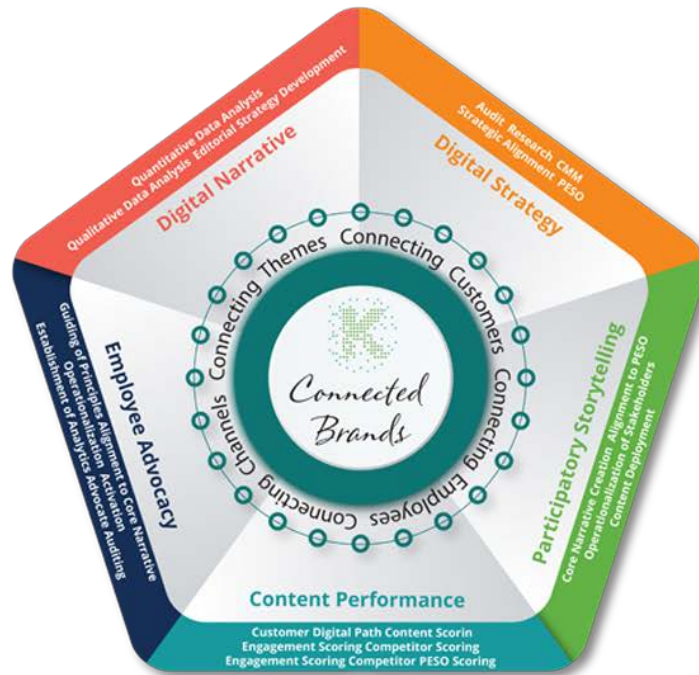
Quantitative Data Analysis
Qualitative Data Analysis Editorial Strategy Development

Digital Narrative

Audit Research CMM
Strategic Alignment PESO

Digital Strategy

Participatory Storytelling

Core Narrative Creation Alignment to PESO
Operationalization of Stakeholders
Content Deployment

Content Performance

Customer Digital Path Content Scorin
Engagement Scoring Competitor Scoring
Engagement Scoring Competitor PESO Scoring

Employee Advocacy

Guiding of Principles Alignment to Core Narrative
Operationalization Activation
Establishment of Analytics Advocate Auditing

Connecting Themes Connecting Customers Connecting Employees Connecting Channels

K

Connected Brands